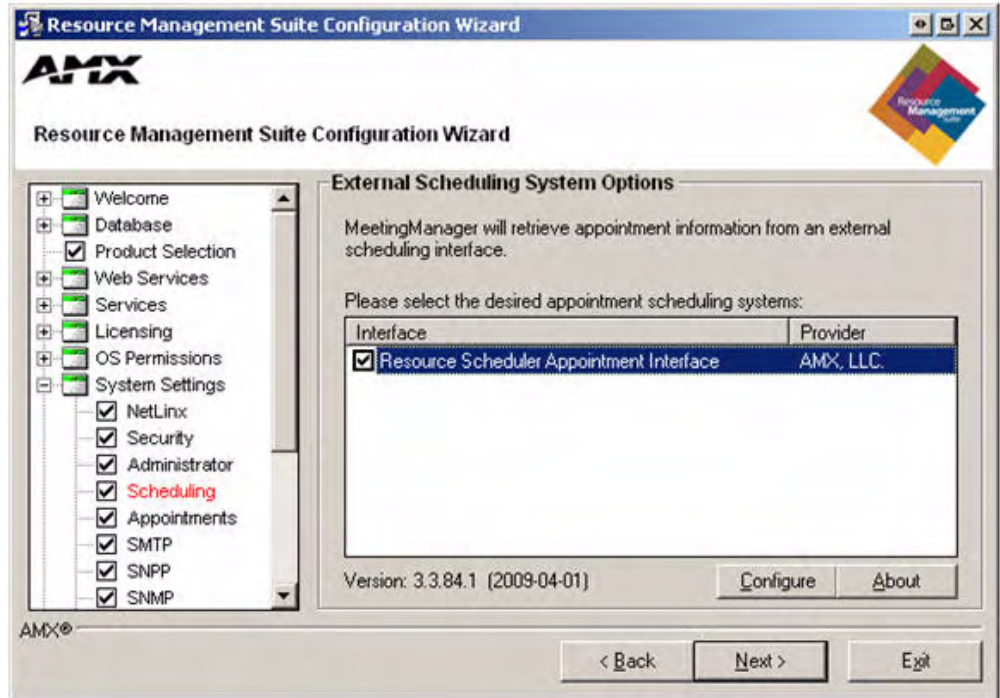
Resource Management Suite Configuration Wizard

AMX

Resource Management Suite Configuration Wizard

Resource Management Suite

Welcome
Database
Product Selection
Web Services
Services
Licensing
OS Permissions
System Settings
NetLinx
Security
Administrator
Scheduling
Appointments
SMTP
SNPP
SNMP

External Scheduling System Options

MeetingManager will retrieve appointment information from an external scheduling interface.

Please select the desired appointment scheduling systems:

| Interface | Provider |
|---|---|
| Resource Scheduler Appointment Interface | AMX, LLC. |

Version: 3.3.84.1 (2009-04-01)

Configure

About

AMX®

< Back

Next >

Exit